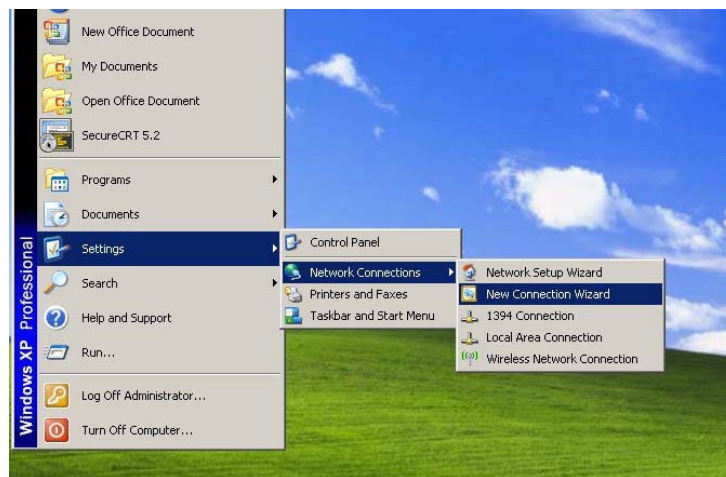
New Office Document
My Documents
Open Office Document
SecureCRT 5.2
Programs
Documents
Settings
Search
Help and Support
Run...
Log Off Administrator...
Turn Off Computer...

Windows XP Professional

Control Panel
Network Connections
Printers and Faxes
Taskbar and Start Menu

Network Setup Wizard
New Connection Wizard
1394 Connection
Local Area Connection
Wireless Network Connection